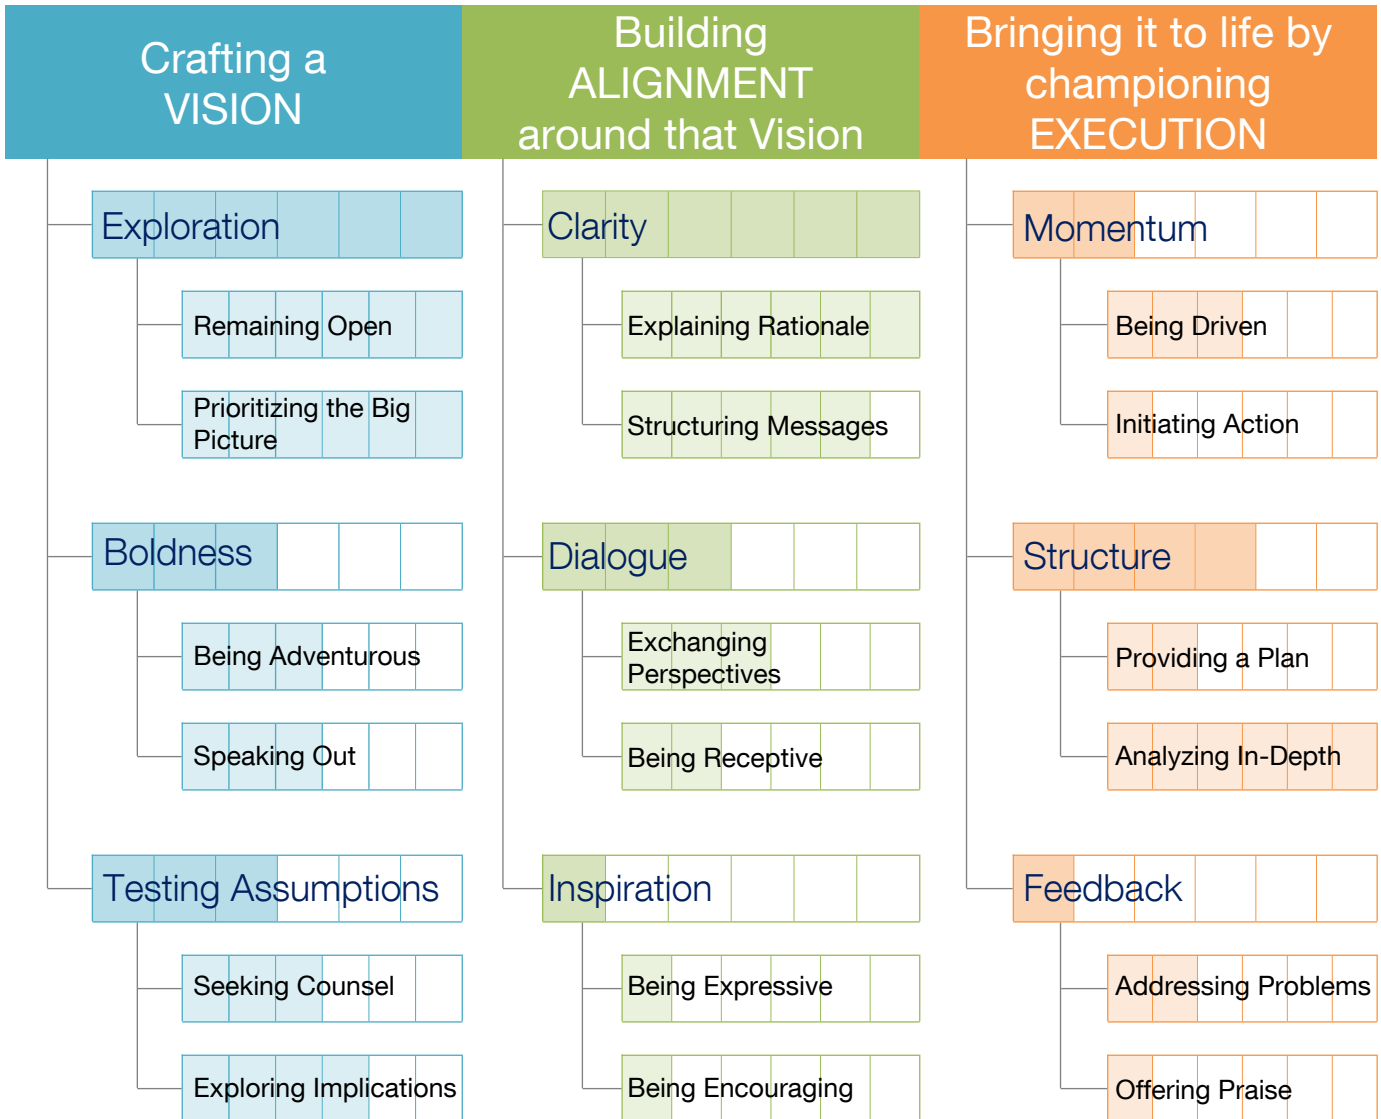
Crafting a VISION

Exploration

Remaining Open

Prioritizing the Big Picture

Boldness

Being Adventurous

Speaking Out

Testing Assumptions

Seeking Counsel

Exploring Implications

Building ALIGNMENT around that Vision

Clarity

Explaining Rationale

Structuring Messages

Dialogue

Exchanging Perspectives

Being Receptive

Inspiration

Being Expressive

Being Encouraging

Bringing it to life by championing EXECUTION

Momentum

Being Driven

Initiating Action

Structure

Providing a Plan

Analyzing In-Depth

Feedback

Addressing Problems

Offering Praise